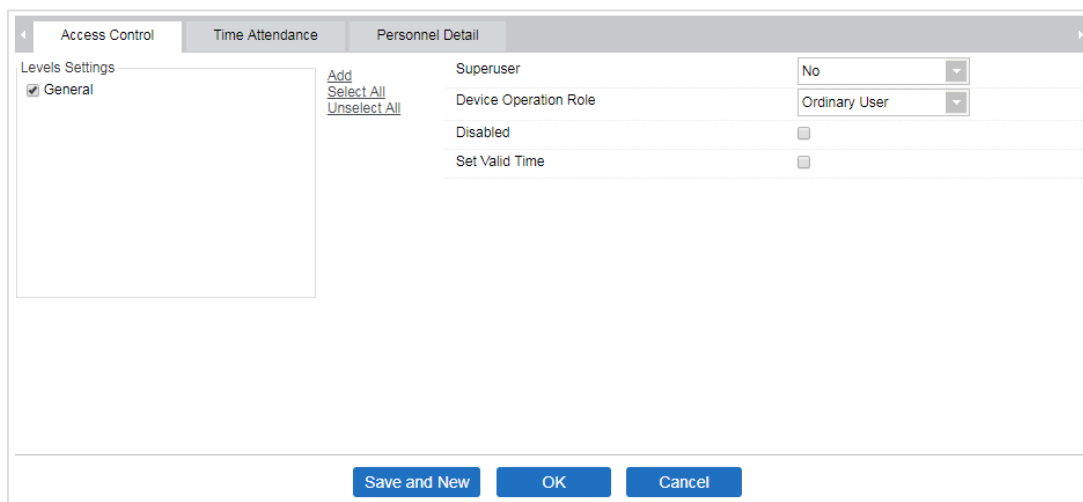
Access Control | Time Attendance | Personnel Detail

Levels Settings
General

Add
Select All
Unselect All

| | |
|---|---|
| Superuser | No |
| Device Operation Role | Ordinary User |
| Disabled | |
| Set Valid Time | |

Save and New | OK | Cancel